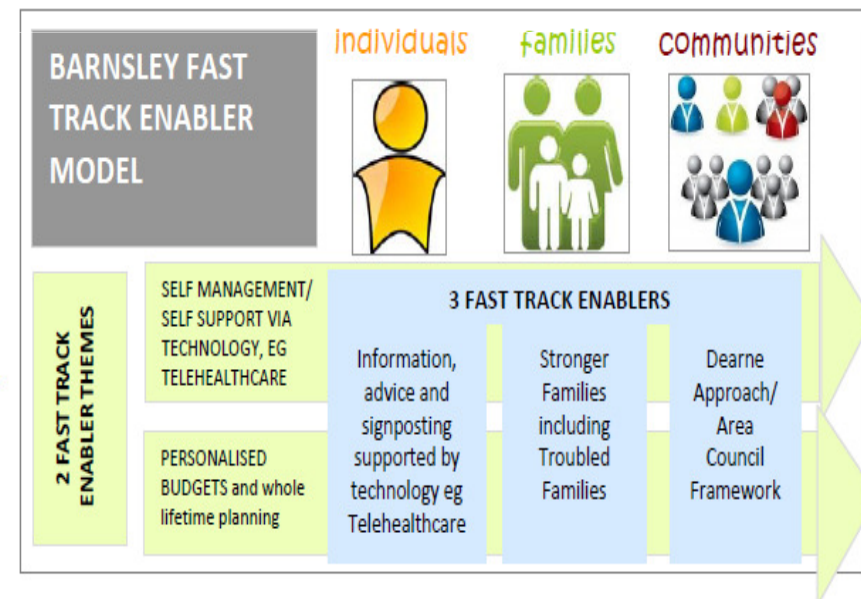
BARNSLEY FAST TRACK ENABLER MODEL

individuals

families

communities

2 FAST TRACK ENABLER THEMES

SELF MANAGEMENT/ SELF SUPPORT VIA TECHNOLOGY, EG TELEHEALTHCARE

PERSONALISED BUDGETS and whole lifetime planning

3 FAST TRACK ENABLERS

Information, advice and signposting supported by technology eg Telehealthcare

Stronger Families including Troubled Families

Dearne Approach/ Area Council Framework